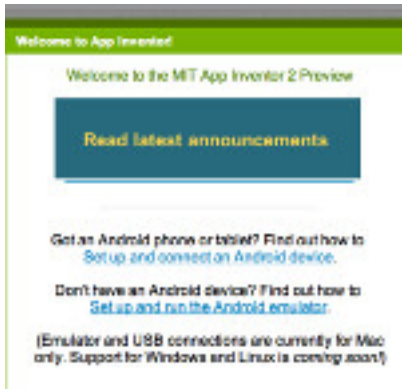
Welcome to App Inventor!

Welcome to the MIT App Inventor 2 Preview

Read latest announcements

Got an Android phone or tablet? Find out how to Set up and connect an Android device.

Don't have an Android device? Find out how to Set up and run the Android emulator.

(Emulator and USB connections are currently for Mac only. Support for Windows and Linux is coming soon!)